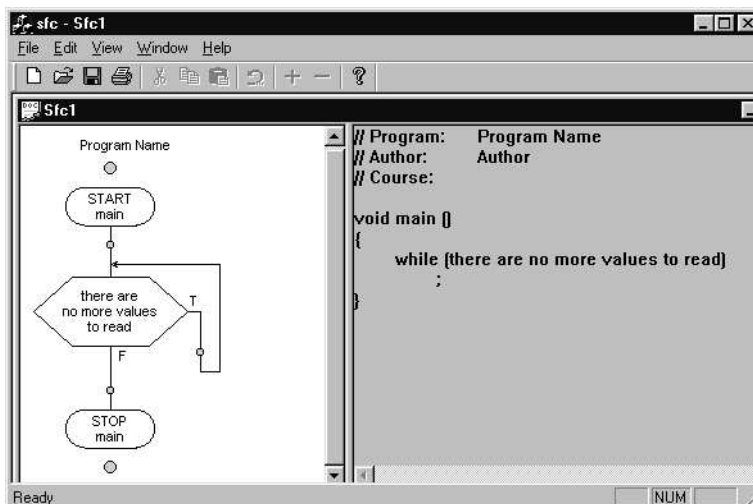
sfc - Sfc1
File Edit View Window Help
Sfc1
Program Name
START
main
there are
no more values
to read
T
F
STOP
main

// Program: Program Name
// Author: Author
// Course:

void main ()
{
while (there are no more values to read)
;
}

Ready
NUM